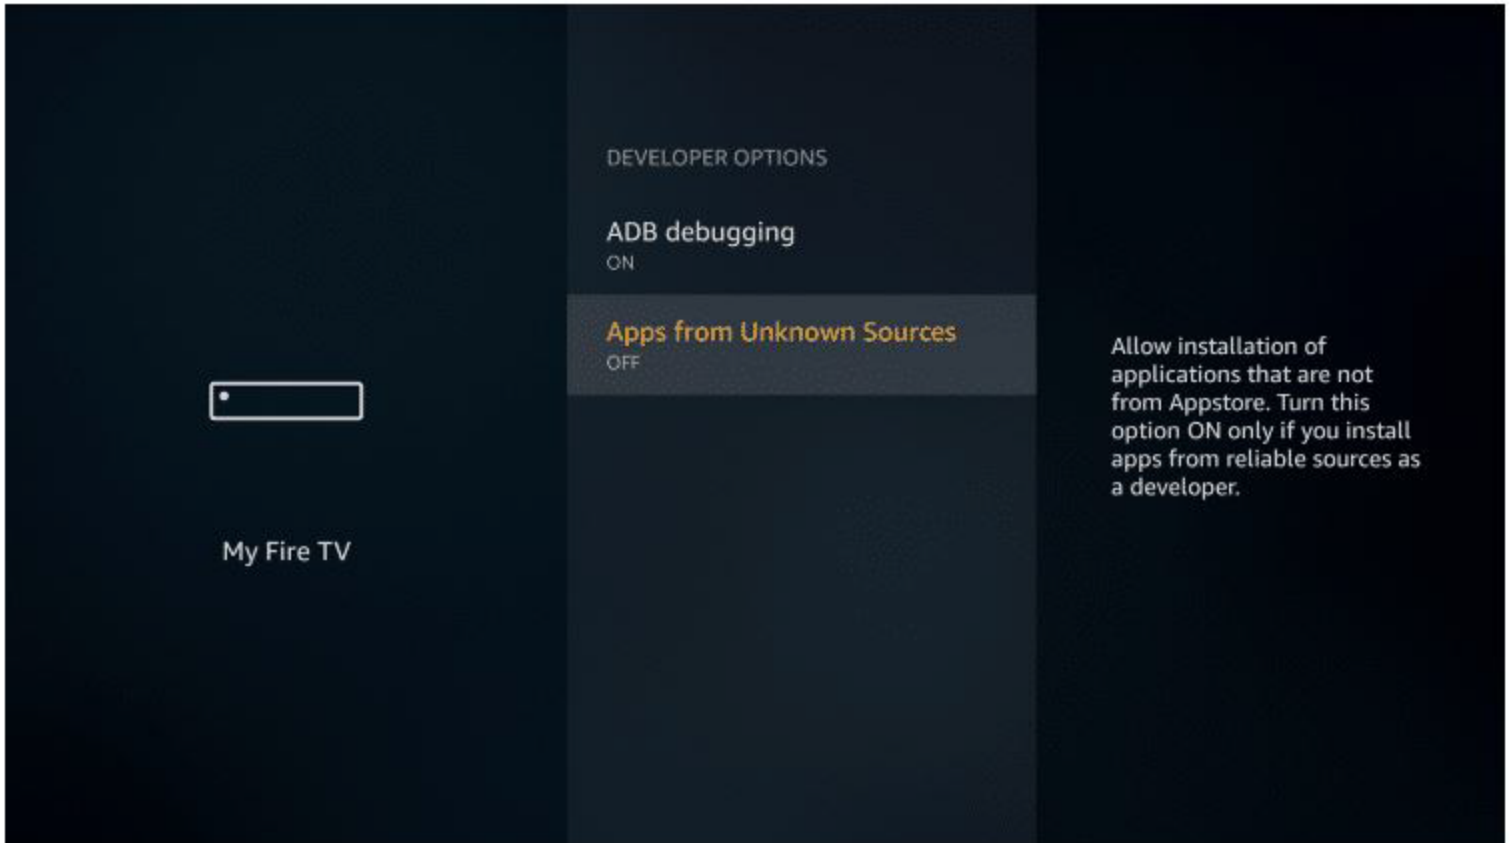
My Fire TV

DEVELOPER OPTIONS

ADB debugging
ON

Apps from Unknown Sources
OFF

Allow installation of applications that are not from Appstore. Turn this option ON only if you install apps from reliable sources as a developer.